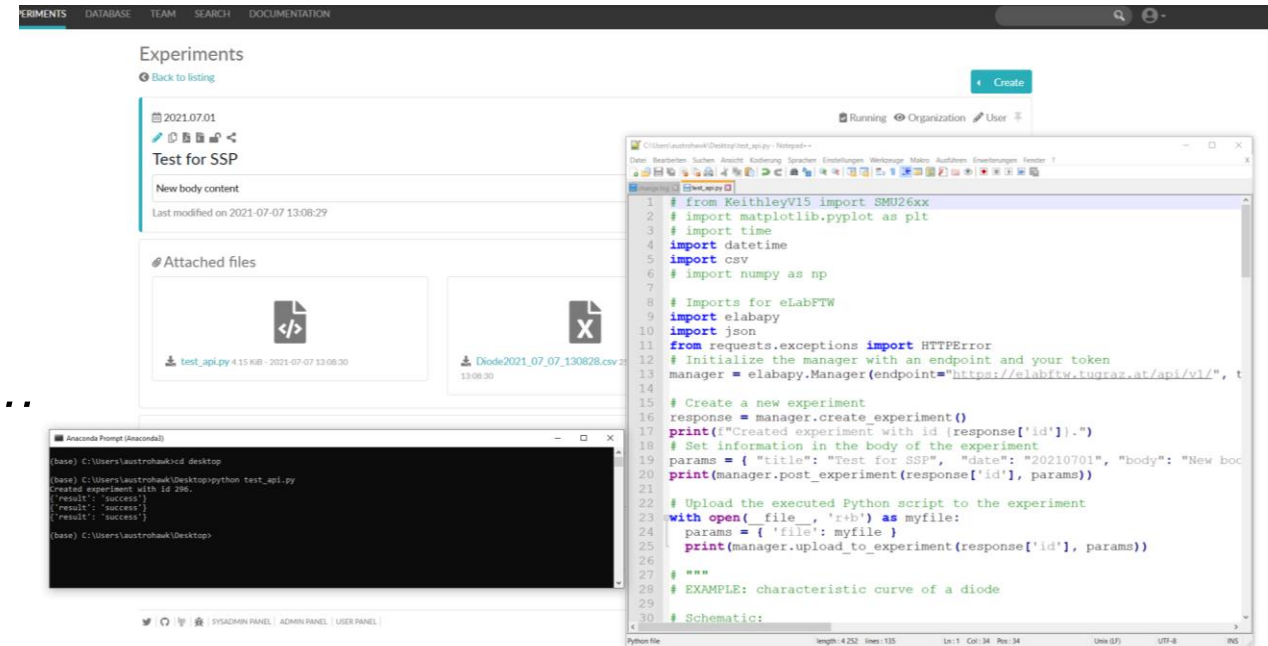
ERIMENTS DATABASE TEAM SEARCH DOCUMENTATION

Experiments
Back to listing

Create

2021.07.01

Running Organization User

Test for SSP

New body content

Last modified on 2021-07-07 13:08:29

Attached files

test_api.py 4.15 KiB - 2021-07-07 13:08:30

Diode2021_07_07_130828.csv 2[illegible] 13:08:30

C:\Users\austrohawk\Desktop\test_api.py - Notepad++

Datei Bearbeiten Suchen Ansicht Kodierung Sprachen Einstellungen Werkzeuge Makro Ausführen Erweiterungen Fenster ?

change.log test_api.py

```
1 # from KeithleyV15 import SMU26xx
2 # import matplotlib.pyplot as plt
3 # import time
4 import datetime
5 import csv
6 # import numpy as np
7
8 # Imports for eLabFTW
9 import elabapy
10 import json
11 from requests.exceptions import HTTPError
12 # Initialize the manager with an endpoint and your token
13 manager = elabapy.Manager(endpoint="https://elabftw.tugraz.at/api/v1/", t
14
15 # Create a new experiment
16 response = manager.create_experiment()
17 print(f"Created experiment with id {response['id']}.")
18 # Set information in the body of the experiment
19 params = { "title": "Test for SSP",  "date": "20210701", "body": "New boc
20 print(manager.post_experiment(response['id'], params))
21
22 # Upload the executed Python script to the experiment
23 with open(__file__, 'r+b') as myfile:
24   params = { 'file': myfile }
25   print(manager.upload_to_experiment(response['id'], params))
26
27 # """
28 # EXAMPLE: characteristic curve of a diode
29
30 # Schematic:
```

Python file    length : 4.252  lines : 135    Ln : 1  Col : 34  Pos : 34    Unix (LF)    UTF-8    INS

Anaconda Prompt (Anaconda3)

(base) C:\Users\austrohawk>cd desktop

(base) C:\Users\austrohawk\Desktop>python test_api.py
Created experiment with id 296.
{'result': 'success'}
{'result': 'success'}
{'result': 'success'}

(base) C:\Users\austrohawk\Desktop>

SYSADMIN PANEL | ADMIN PANEL | USER PANEL